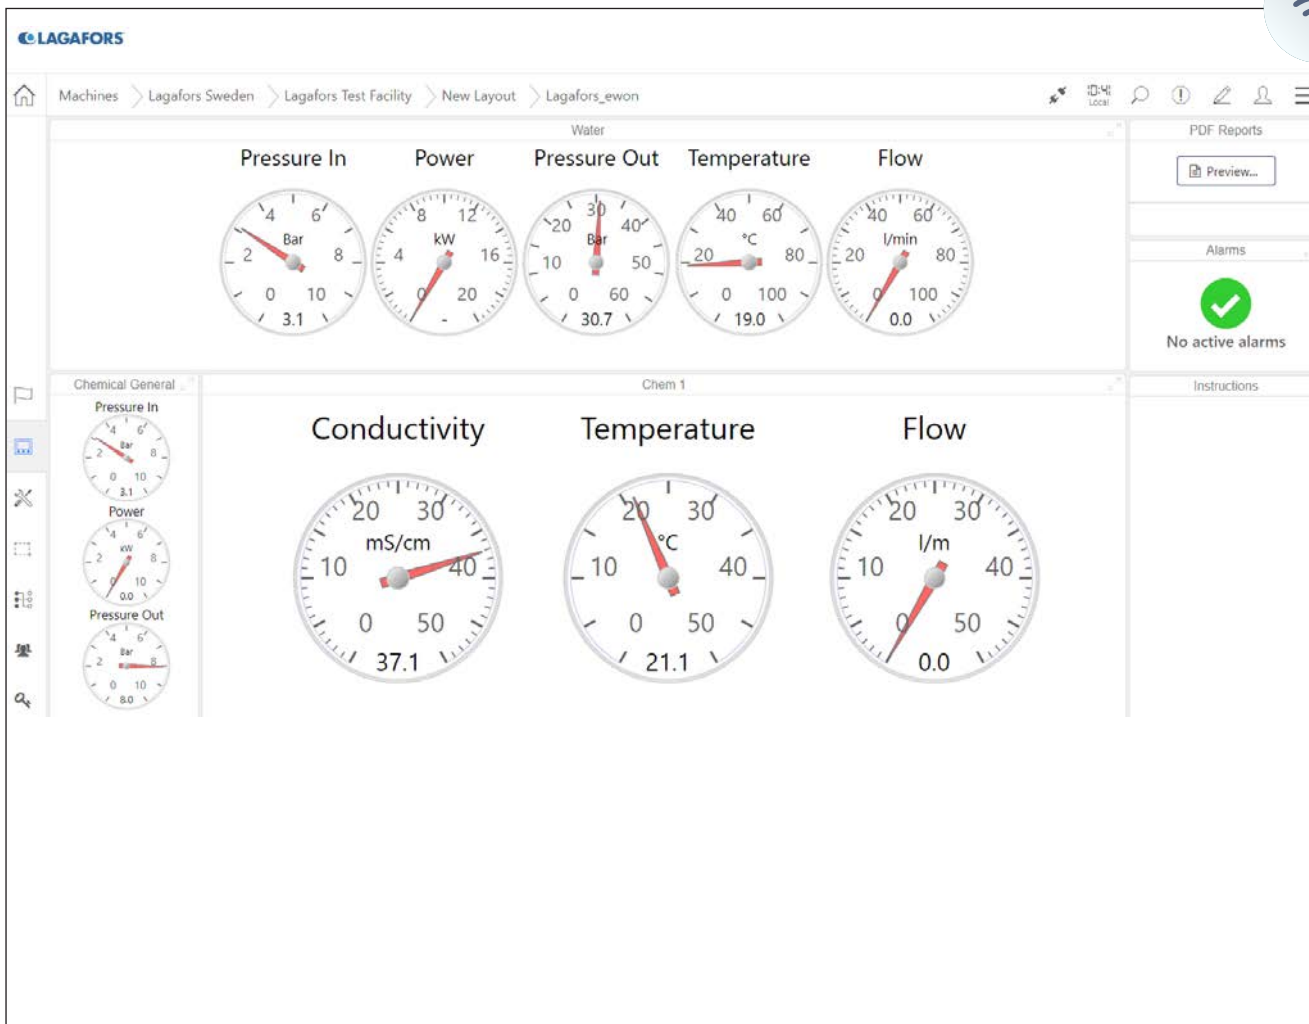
LAGAFORS

Machines > Lagafors Sweden > Lagafors Test Facility > New Layout > Lagafors_ewon

Local

Water

Pressure In
4 6 Bar 2 8 0 10
3.1

Power
8 12 kW 4 16 0 20
-

Pressure Out
30 20 40 Bar 10 50 0 60
30.7

Temperature
40 60 °C 20 80 0 100
19.0

Flow
40 60 l/min 20 80 0 100
0.0

PDF Reports

Preview...

Alarms

No active alarms

Chemical General

Pressure In
4 6 Bar 2 8 0 10
3.1

Power
4 6 kW 2 8 0 10
0.0

Pressure Out
4 6 Bar 2 8 0 10
8.0

Chem 1

Conductivity
20 30 mS/cm 10 40 0 50
37.1

Temperature
20 30 °C 10 40 0 50
21.1

Flow
20 30 l/m 10 40 0 50
0.0

Instructions